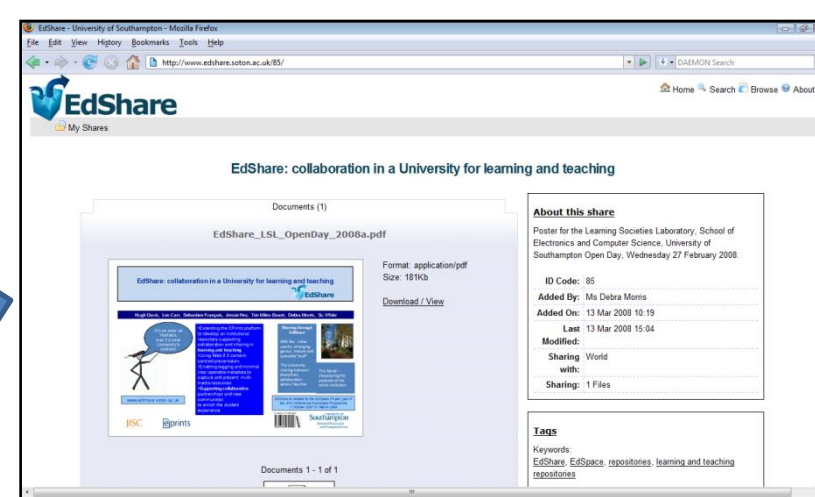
EdShare - University of Southampton - Mozilla Firefox

File Edit View History Bookmarks Tools Help

http://www.edshare.soton.ac.uk/85/

DAEMON Search

EdShare

Home Search Browse About

My Shares

EdShare: collaboration in a University for learning and teaching

Documents (1)

EdShare_LSL_OpenDay_2008a.pdf

EdShare: collaboration in a University for learning and teaching

EdShare

Hugh Davis, Les Carr, Sebastien François, Jessie Hey, Tim Miles-Board, Debra Morris, Su White

It's as easy as YouTube, and it's your University's content!

•Extending the EPrints platform to develop an institutional repository supporting collaboration and sharing in learning and teaching
•Using Web 2.0 content-centred presentation
•Enabling tagging and minimal inter-operable metadata to capture and present multi-media resources
•Supporting collaboration partnerships and new communities to enrich the student experience

Sharing through EdShare

www.edshare.soton.ac.uk

JISC eprints

Southampton

Format: application/pdf
Size: 181Kb

Download / View

Documents 1 - 1 of 1

About this share

Poster for the Learning Societies Laboratory, School of Electronics and Computer Science, University of Southampton Open Day, Wednesday 27 February 2008.

| | |
|---|---|
| ID Code: | 85 |
| Added By: | Ms Debra Morris |
| Added On: | 13 Mar 2008 10:19 |
| Last Modified: | 13 Mar 2008 15:04 |
| Sharing with: | World |
| Sharing: | 1 Files |

Tags

Keywords:
EdShare, EdSpace, repositories, learning and teaching repositories